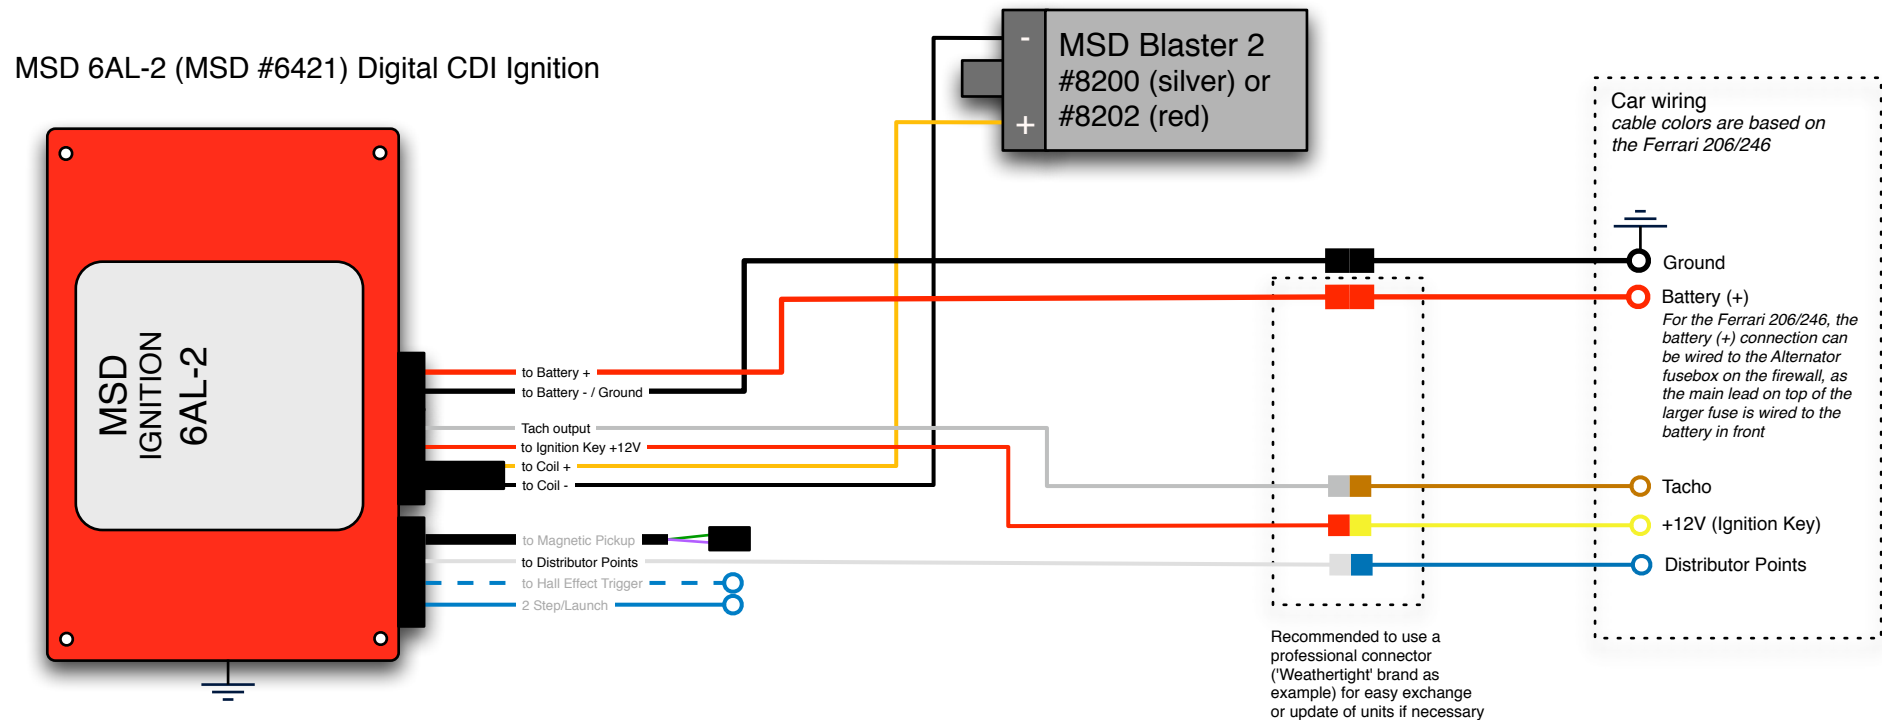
MSD 6AL-2 (MSD #6421) Digital CDI Ignition

MSD IGNITION 6AL-2

-
+
MSD Blaster 2 #8200 (silver) or #8202 (red)

Car wiring
cable colors are based on the Ferrari 206/246

to Battery +
to Battery - / Ground
Tach output
to Ignition Key +12V
to Coil +
to Coil -
to Magnetic Pickup
to Distributor Points
to Hall Effect Trigger
2 Step/Launch

Ground
Battery (+)
For the Ferrari 206/246, the battery (+) connection can be wired to the Alternator fusebox on the firewall, as the main lead on top of the larger fuse is wired to the battery in front

Tacho
+12V (Ignition Key)
Distributor Points

Recommended to use a professional connector ('Weathertight' brand as example) for easy exchange or update of units if necessary